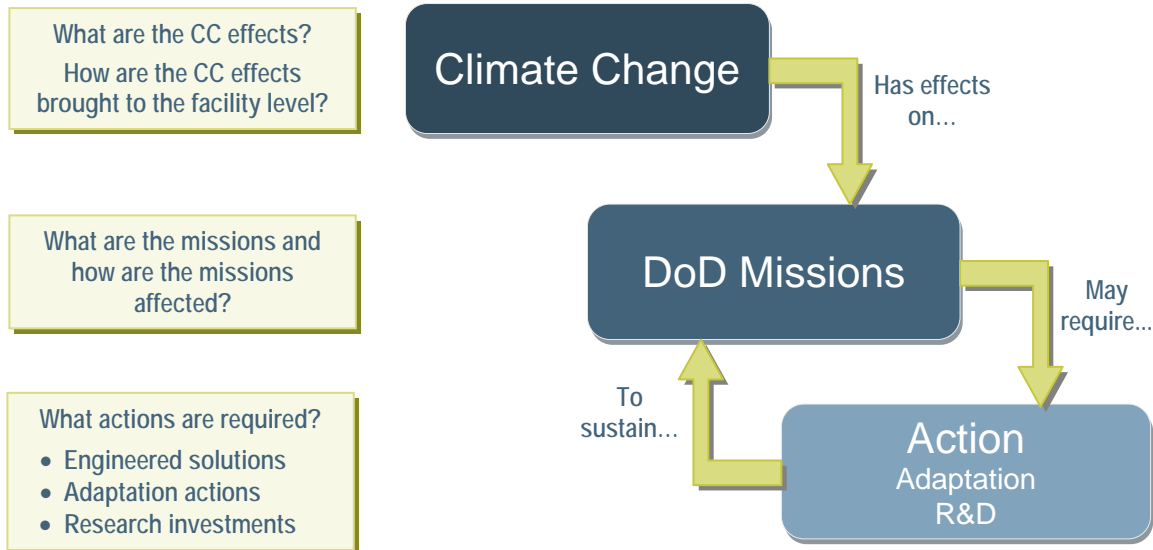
What are the CC effects?
How are the CC effects brought to the facility level?

Climate Change

Has effects on...

What are the missions and how are the missions affected?

DoD Missions

May require...

To sustain...

What actions are required?
- Engineered solutions
- Adaptation actions
- Research investments

Action
Adaptation
R&D